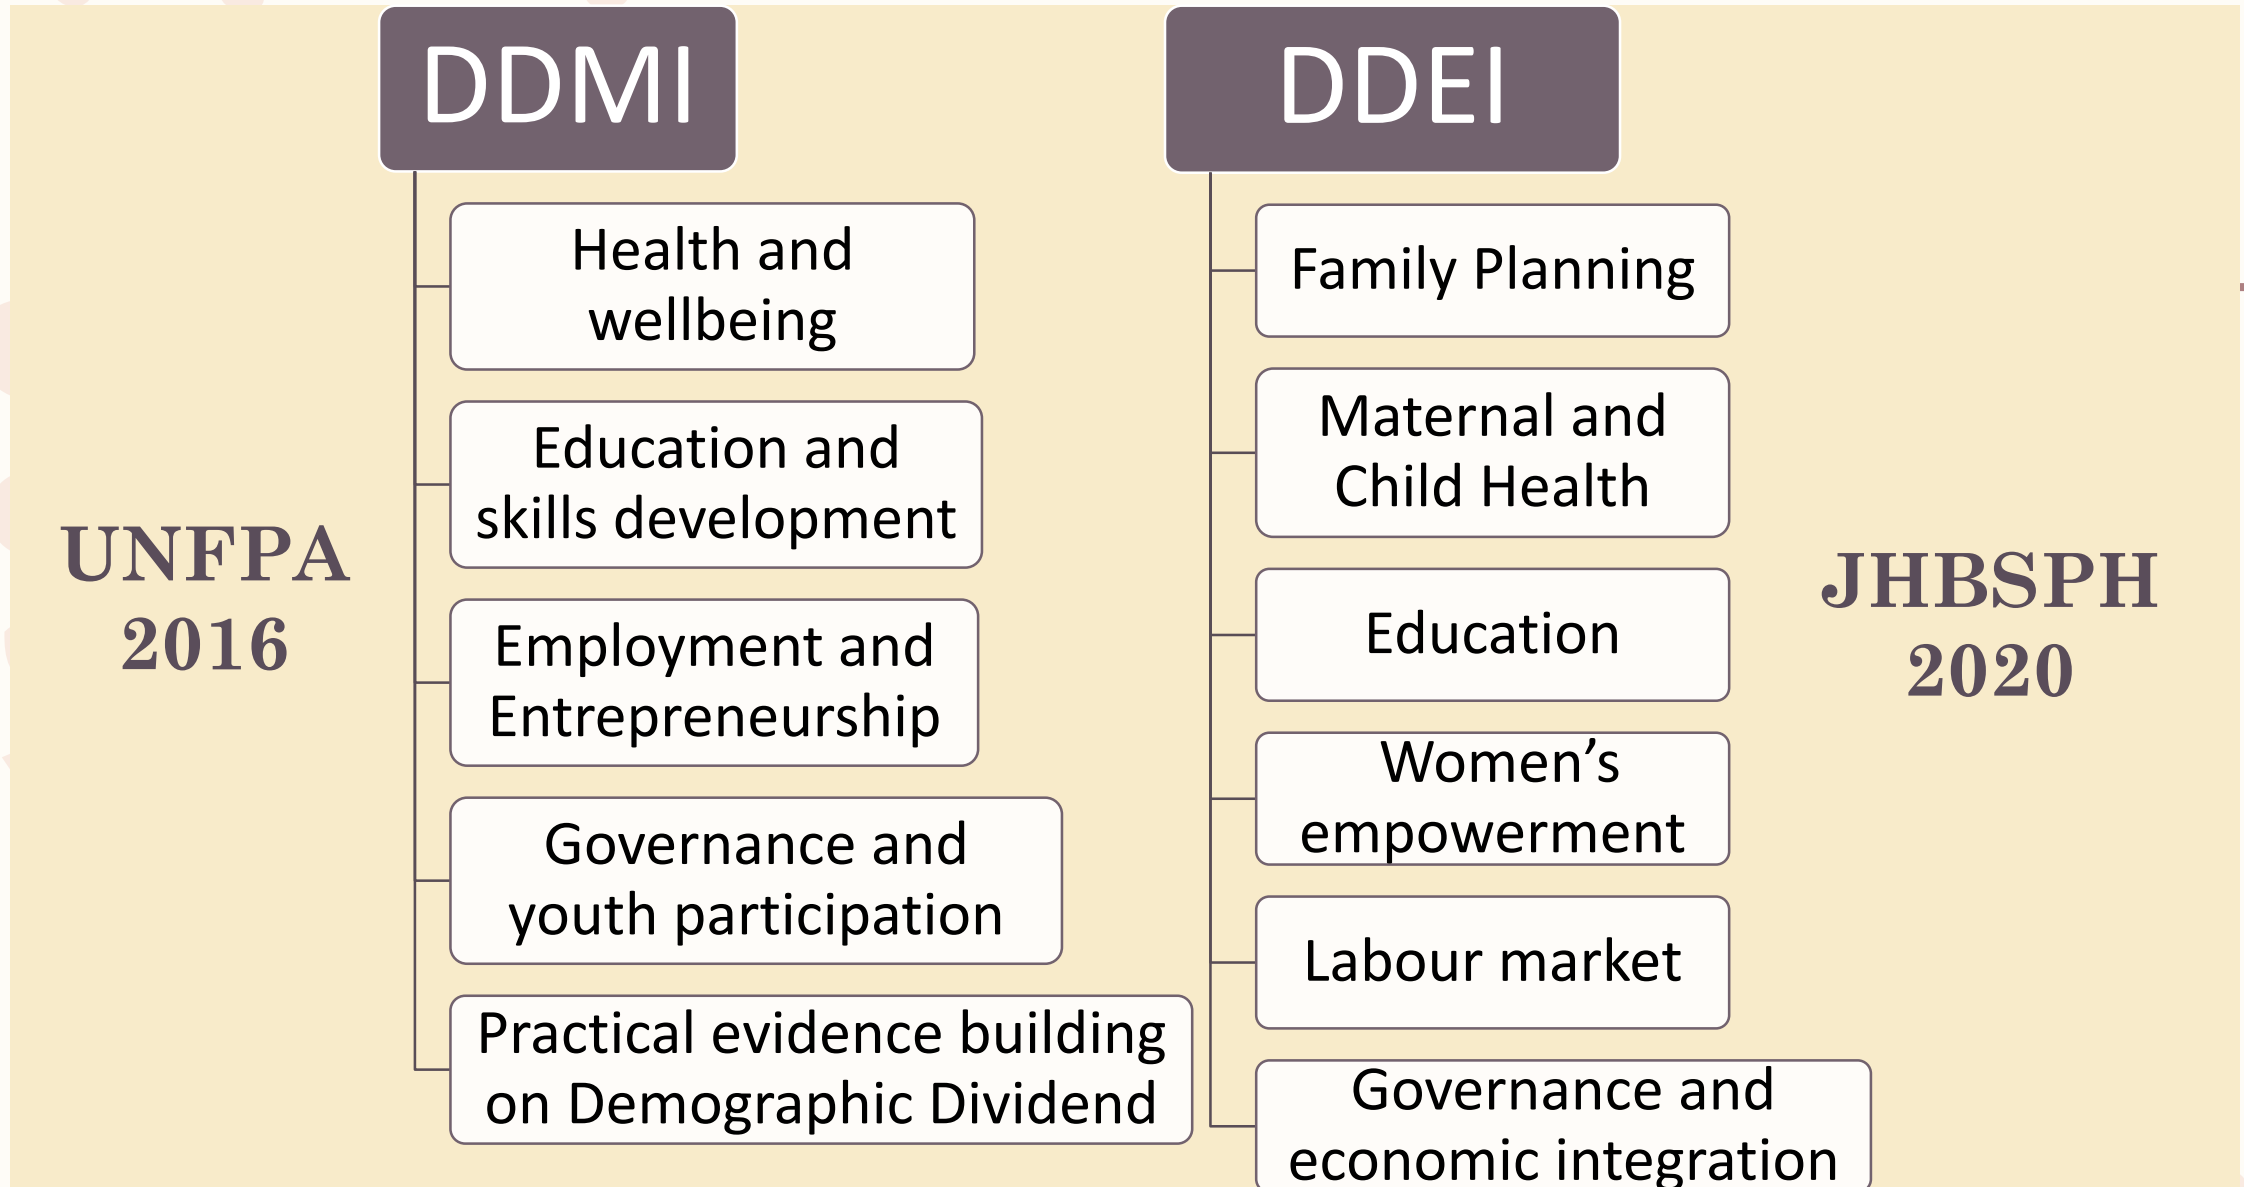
UNFPA
2016

DDMI

Health and wellbeing

Education and skills development

Employment and Entrepreneurship

Governance and youth participation

Practical evidence building on Demographic Dividend

DDEI

Family Planning

Maternal and Child Health

Education

Women’s empowerment

Labour market

Governance and economic integration

JHBSPH
2020